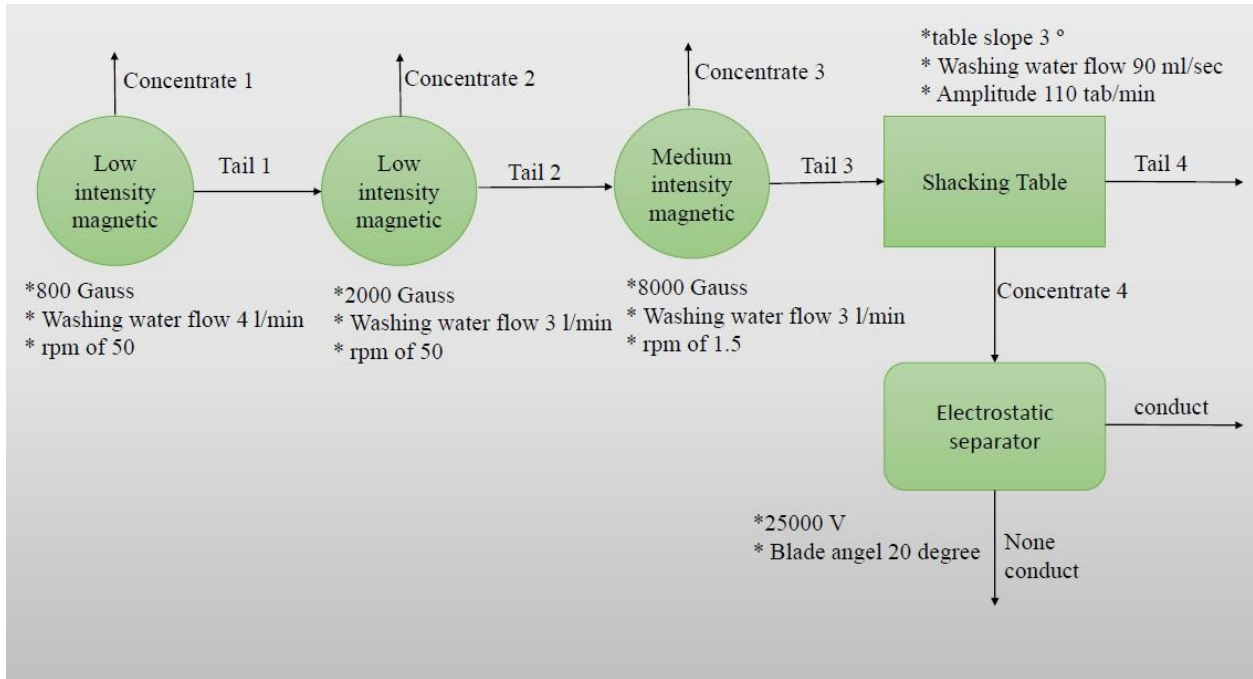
Concentrate 1

Low intensity magnetic

Tail 1

*800 Gauss
* Washing water flow 4 l/min
* rpm of 50

Concentrate 2

Low intensity magnetic

Tail 2

*2000 Gauss
* Washing water flow 3 l/min
* rpm of 50

Concentrate 3

Medium intensity magnetic

Tail 3

*8000 Gauss
* Washing water flow 3 l/min
* rpm of 1.5

*table slope 3 °
* Washing water flow 90 ml/sec
* Amplitude 110 tab/min

Shacking Table

Tail 4

Concentrate 4

Electrostatic separator

conduct

*25000 V
* Blade angel 20 degree

None conduct